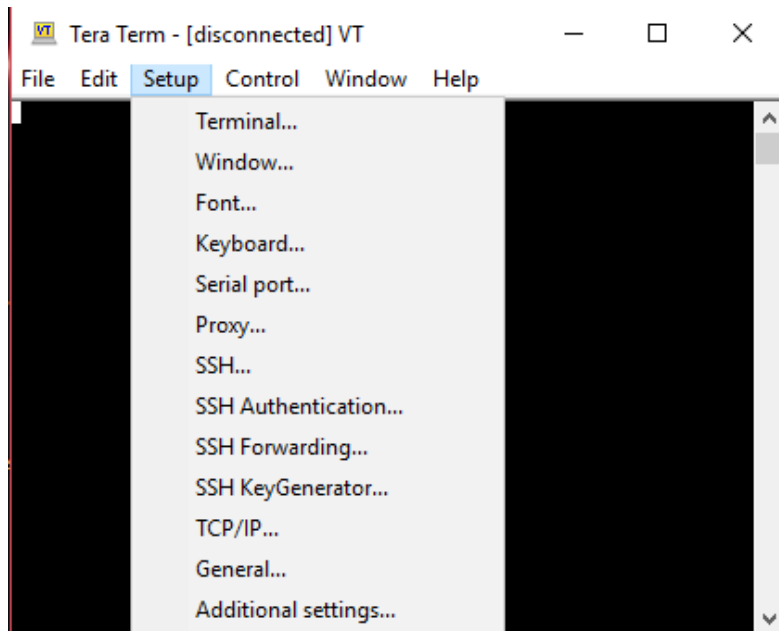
VT Tera Term - [disconnected] VT

File Edit Setup Control Window Help

Terminal...
Window...
Font...
Keyboard...
Serial port...
Proxy...
SSH...
SSH Authentication...
SSH Forwarding...
SSH KeyGenerator...
TCP/IP...
General...
Additional settings...